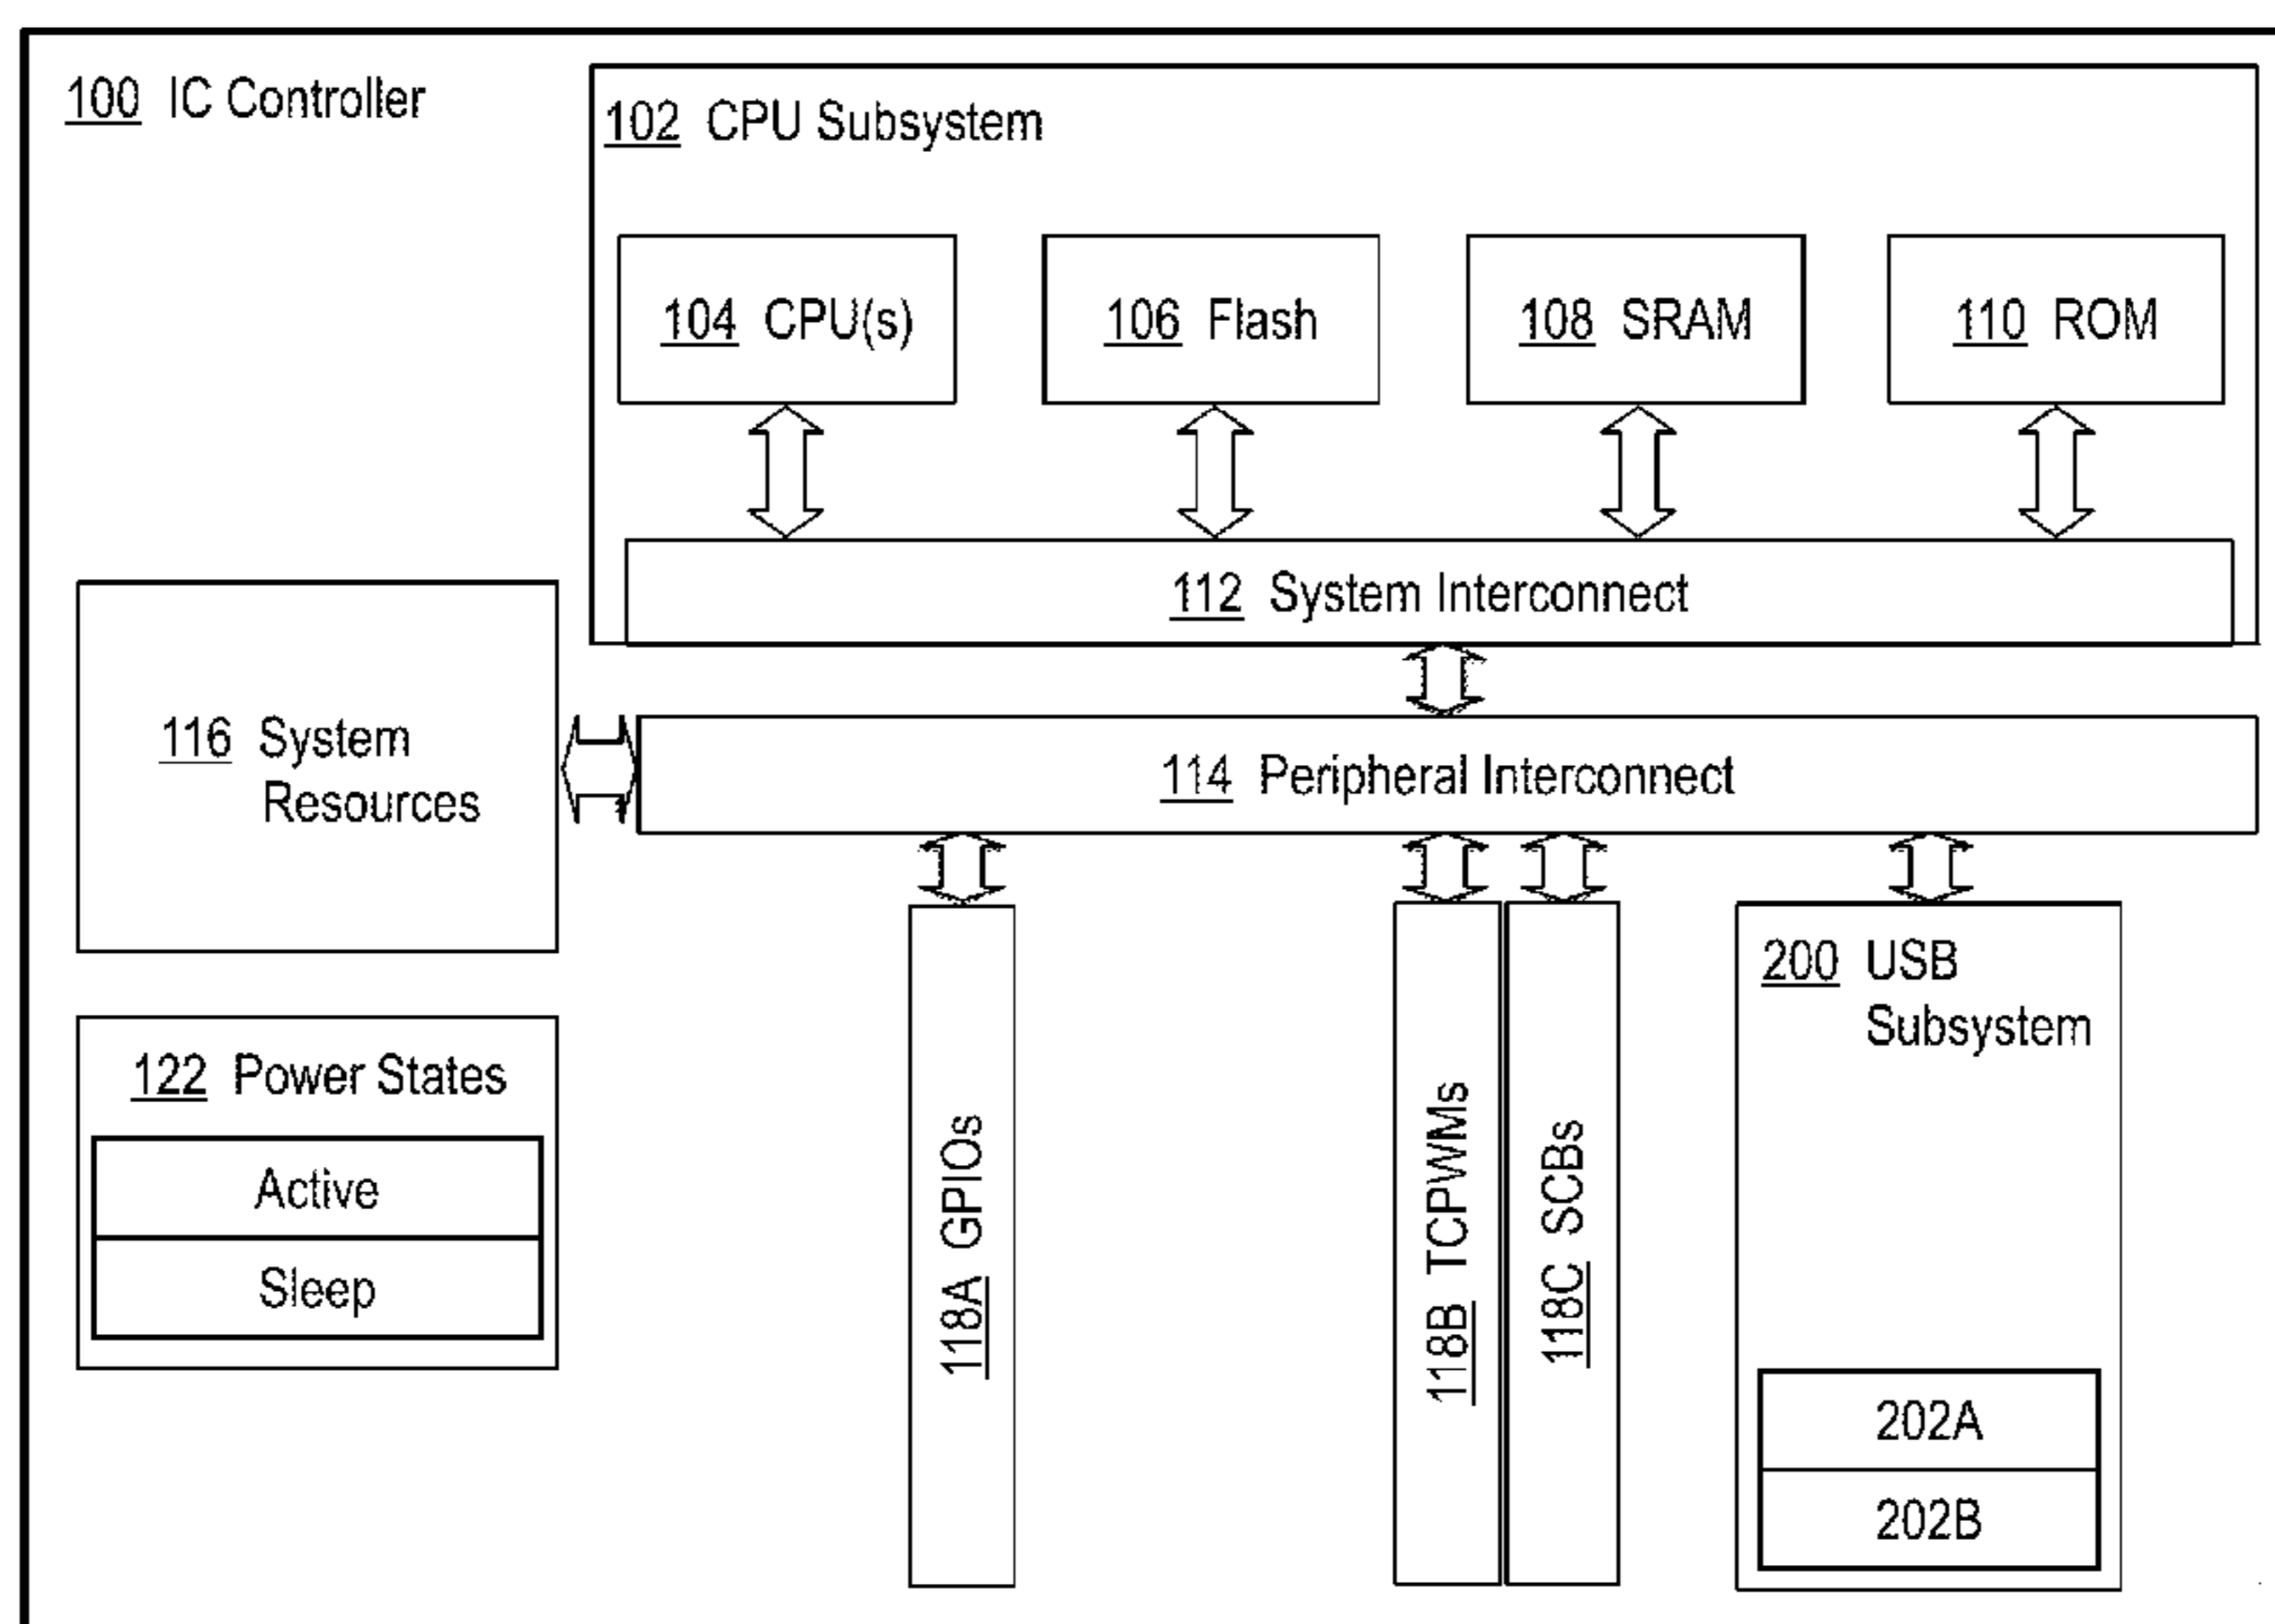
100 IC Controller

102 CPU Subsystem

104 CPU(s)

106 Flash

108 SRAM

110 ROM

112 System Interconnect

116 System Resources

114 Peripheral Interconnect

122 Power States

Active

Sleep

118A GPIOs

118B TCPWMs

118C SCBs

200 USB Subsystem

202A

202B